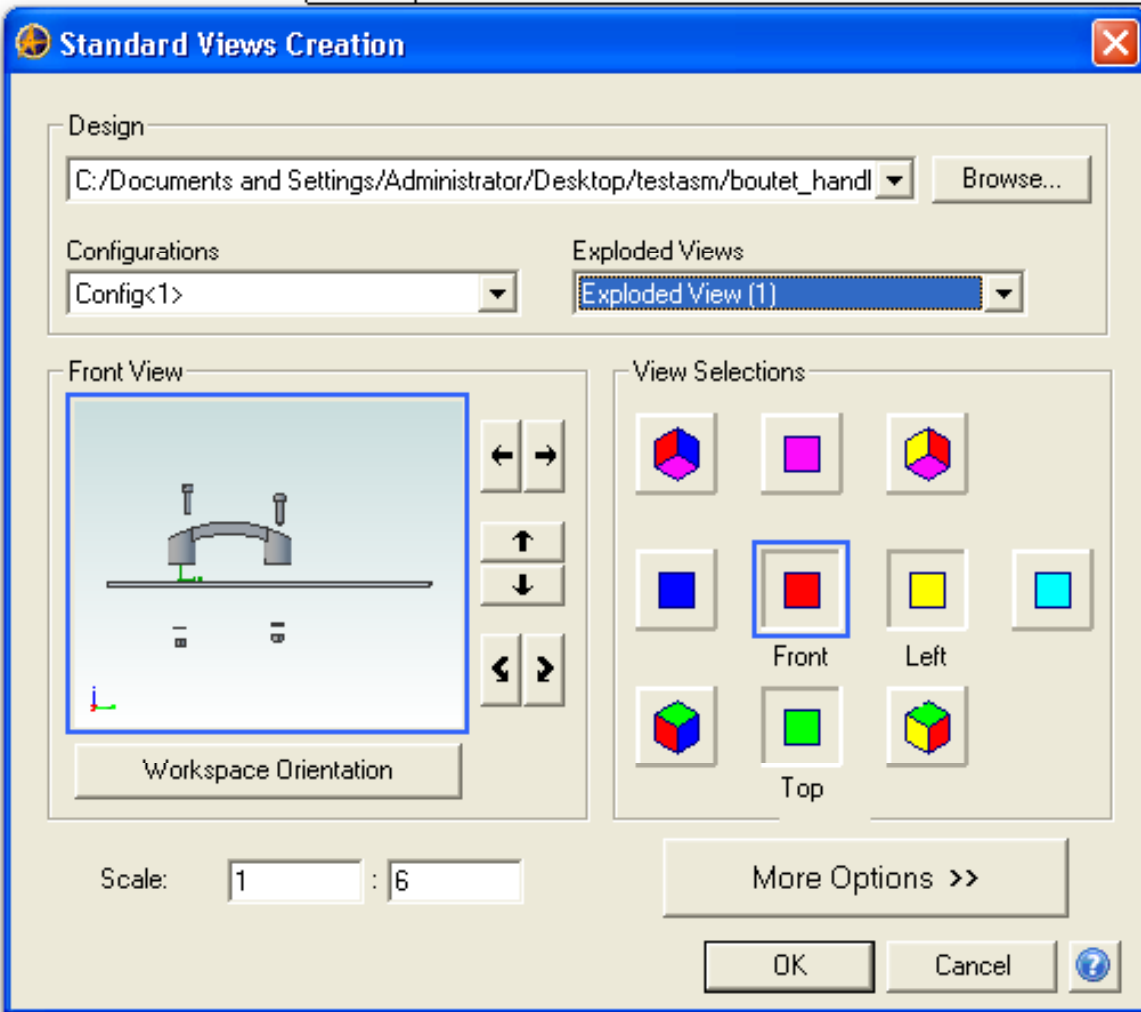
Standard Views Creation

Design

C:/Documents and Settings/Administrator/Desktop/testasm/boutet_handl

Browse...

Configurations

Config<1>

Exploded Views

Exploded View (1)

Front View

Workspace Orientation

View Selections

Front

Left

Top

Scale: 1 : 6

More Options >>

OK

Cancel